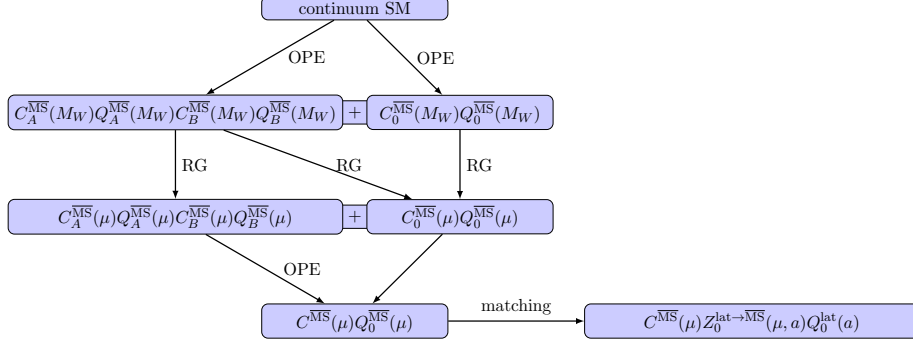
continuum SM

OPE

OPE

$C_A^{\overline{\text{MS}}}(M_W)Q_A^{\overline{\text{MS}}}(M_W)C_B^{\overline{\text{MS}}}(M_W)Q_B^{\overline{\text{MS}}}(M_W)$ + $C_0^{\overline{\text{MS}}}(M_W)Q_0^{\overline{\text{MS}}}(M_W)$

RG

RG

RG

$C_A^{\overline{\text{MS}}}(\mu)Q_A^{\overline{\text{MS}}}(\mu)C_B^{\overline{\text{MS}}}(\mu)Q_B^{\overline{\text{MS}}}(\mu)$ + $C_0^{\overline{\text{MS}}}(\mu)Q_0^{\overline{\text{MS}}}(\mu)$

OPE

$C^{\overline{\text{MS}}}(\mu)Q_0^{\overline{\text{MS}}}(\mu)$

matching

$C^{\overline{\text{MS}}}(\mu)Z_0^{\text{lat}\to\overline{\text{MS}}}(\mu,a)Q_0^{\text{lat}}(a)$